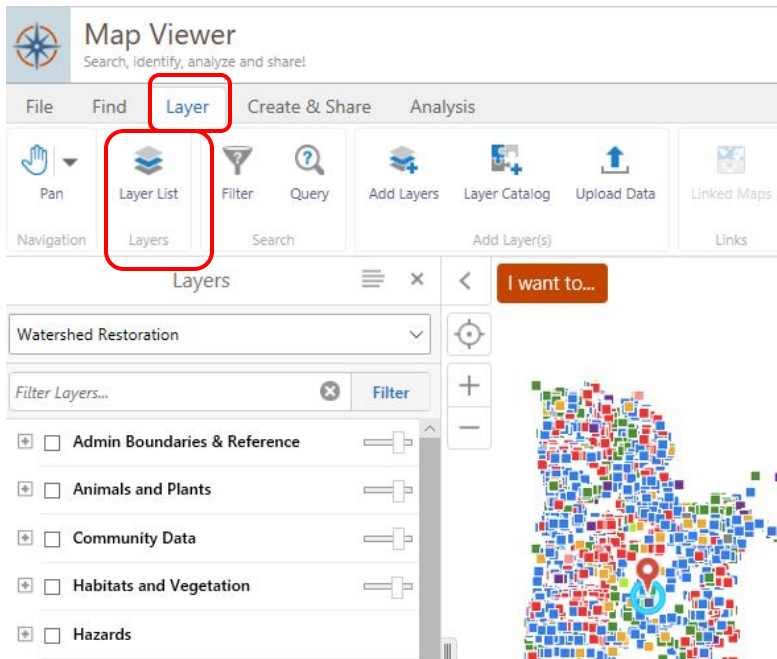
Map Viewer
Search, identify, analyze and share!

File Find Layer Create & Share Analysis

Pan
Navigation

Layer List
Layers

Filter Query
Search

Add Layers Layer Catalog Upload Data
Add Layer(s)

Linked Maps
Links

Layers

I want to...

Watershed Restoration

Filter Layers...
Filter

Admin Boundaries & Reference
Animals and Plants
Community Data
Habitats and Vegetation
Hazards